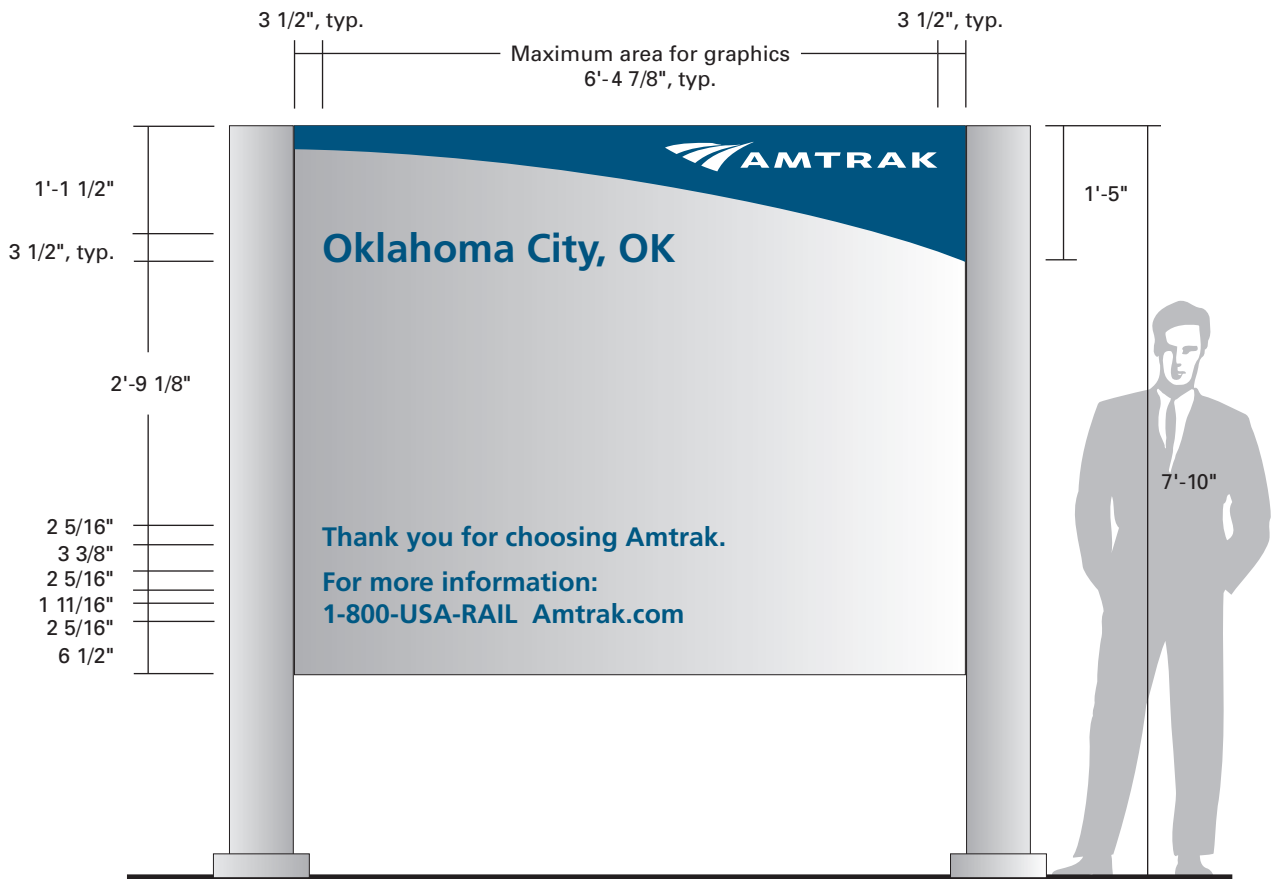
3 1/2", typ.

3 1/2", typ.

Maximum area for graphics
6'-4 7/8", typ.

AMTRAK

1'-1 1/2"

3 1/2", typ.

Oklahoma City, OK

1'-5"

2'-9 1/8"

7'-10"

2 5/16"
3 3/8"
2 5/16"
1 11/16"
2 5/16"
6 1/2"

Thank you for choosing Amtrak.

For more information:
1-800-USA-RAIL Amtrak.com